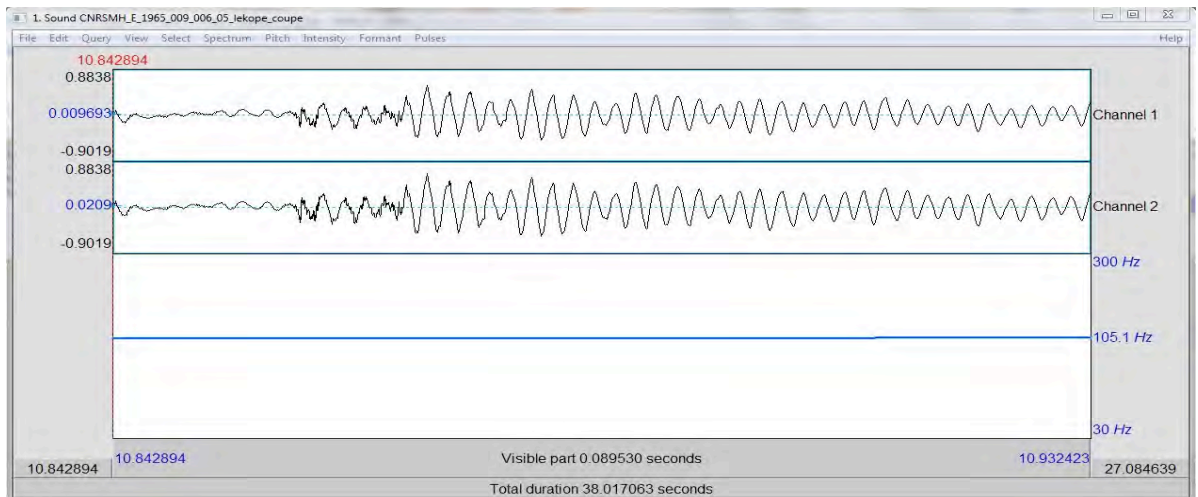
1. Sound CNRSMH_E_1965_009_006_05_lekope_coupe

File Edit Query View Select Spectrum Pitch Intensity Formant Pulses Help

10.842894

0.8838

0.009693

-0.9019

Channel 1

0.8838

0.0209

-0.9019

Channel 2

300 Hz

105.1 Hz

30 Hz

10.842894

10.842894

Visible part 0.089530 seconds

10.932423

27.084639

Total duration 38.017063 seconds